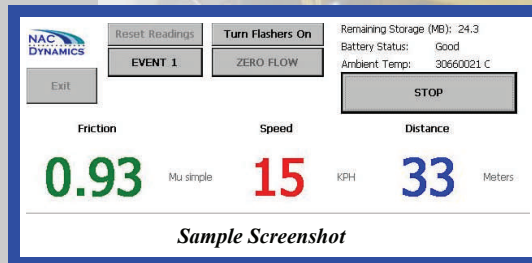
NAC DYNAMICS

Reset Readings

Turn Flashers On

Remaining Storage (MB): 24.3

Battery Status: Good

Ambient Temp: 30660021 C

EVENT 1

ZERO FLOW

Exit

STOP

Friction

Speed

Distance

0.93 Mu simple

15 KPH

33 Meters

Sample Screenshot